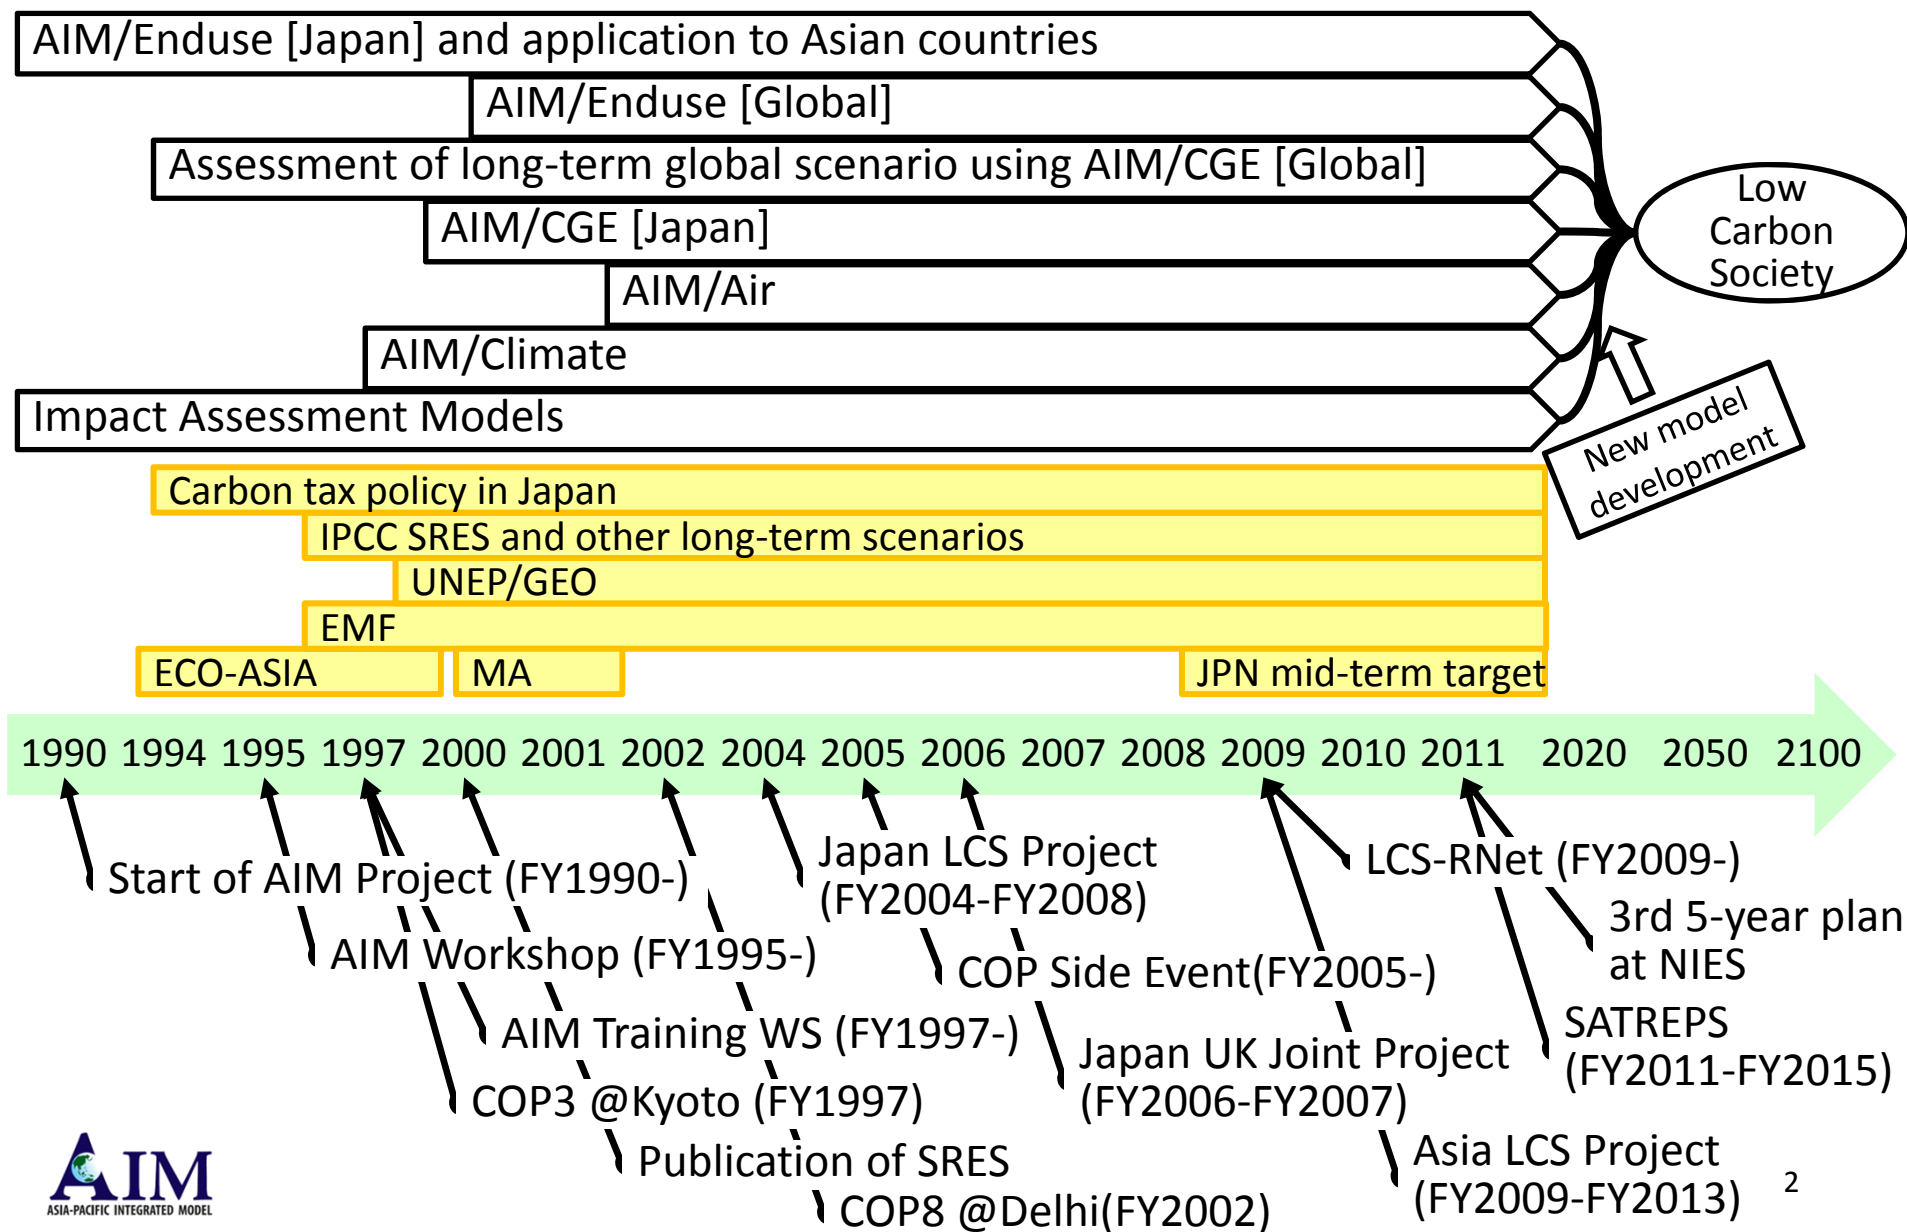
AIM/Enduse [Japan] and application to Asian countries

AIM/Enduse [Global]

Assessment of long-term global scenario using AIM/CGE [Global]

AIM/CGE [Japan]

AIM/Air

AIM/Climate

Impact Assessment Models

Low Carbon Society

New model development

Carbon tax policy in Japan

IPCC SRES and other long-term scenarios

UNEP/GEO

EMF

ECO-ASIA

MA

JPN mid-term target

1990 1994 1995 1997 2000 2001 2002 2004 2005 2006 2007 2008 2009 2010 2011 2020 2050 2100

Start of AIM Project (FY1990-)

AIM Workshop (FY1995-)

AIM Training WS (FY1997-)

COP3 @Kyoto (FY1997)

Publication of SRES

COP8 @Delhi(FY2002)

Japan LCS Project (FY2004-FY2008)

COP Side Event(FY2005-)

Japan UK Joint Project (FY2006-FY2007)

Asia LCS Project (FY2009-FY2013)

LCS-RNet (FY2009-)

3rd 5-year plan at NIES

SATREPS (FY2011-FY2015)

AIM
ASIA-PACIFIC INTEGRATED MODEL

2